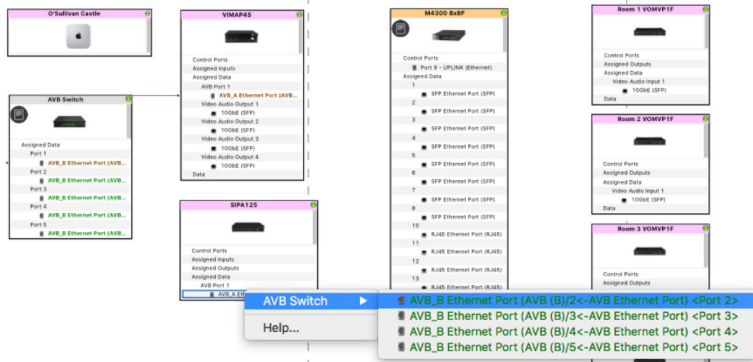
O'Sullivan Castle

AVB Switch

Assigned Data
Port 1
AVB_B Ethernet Port (AVB...
Port 2
AVB_B Ethernet Port (AVB...
Port 3
AVB_B Ethernet Port (AVB...
Port 4
AVB_B Ethernet Port (AVB...
Port 5
AVB_B Ethernet Port (AVB...

VIMAP4S

Control Ports
Assigned Inputs
Assigned Data
AVB Port 1
AVB_A Ethernet Port (AVB...
Video Audio Output 1
10GbE (SFP)
Video Audio Output 2
10GbE (SFP)
Video Audio Output 3
10GbE (SFP)
Video Audio Output 4
10GbE (SFP)
Data

SIPA125

Control Ports
Assigned Inputs
Assigned Outputs
Assigned Data
AVB Port 1
AVB_A E

AVB Switch
Help...

AVB_B Ethernet Port (AVB (B)/2<-AVB Ethernet Port) <Port 2>
AVB_B Ethernet Port (AVB (B)/3<-AVB Ethernet Port) <Port 3>
AVB_B Ethernet Port (AVB (B)/4<-AVB Ethernet Port) <Port 4>
AVB_B Ethernet Port (AVB (B)/5<-AVB Ethernet Port) <Port 5>

M4300 8x8F

Control Ports
Port 9 - UPLINK (Ethernet)
Assigned Data
1
SFP Ethernet Port (SFP)
2
SFP Ethernet Port (SFP)
3
SFP Ethernet Port (SFP)
4
SFP Ethernet Port (SFP)
5
SFP Ethernet Port (SFP)
6
SFP Ethernet Port (SFP)
7
SFP Ethernet Port (SFP)
8
SFP Ethernet Port (SFP)
10
RJ45 Ethernet Port (RJ45)
11
RJ45 Ethernet Port (RJ45)
12
RJ45 Ethernet Port (RJ45)
13
RJ45 Ethernet Port (RJ45)

Room 1 VOMVP1F

Control Ports
Assigned Outputs
Assigned Data
Video Audio Input 1
10GbE (SFP)
Data

Room 2 VOMVP1F

Control Ports
Assigned Outputs
Assigned Data
Video Audio Input 1
10GbE (SFP)
Data

Room 3 VOMVP1F

Control Ports
Assigned Outputs